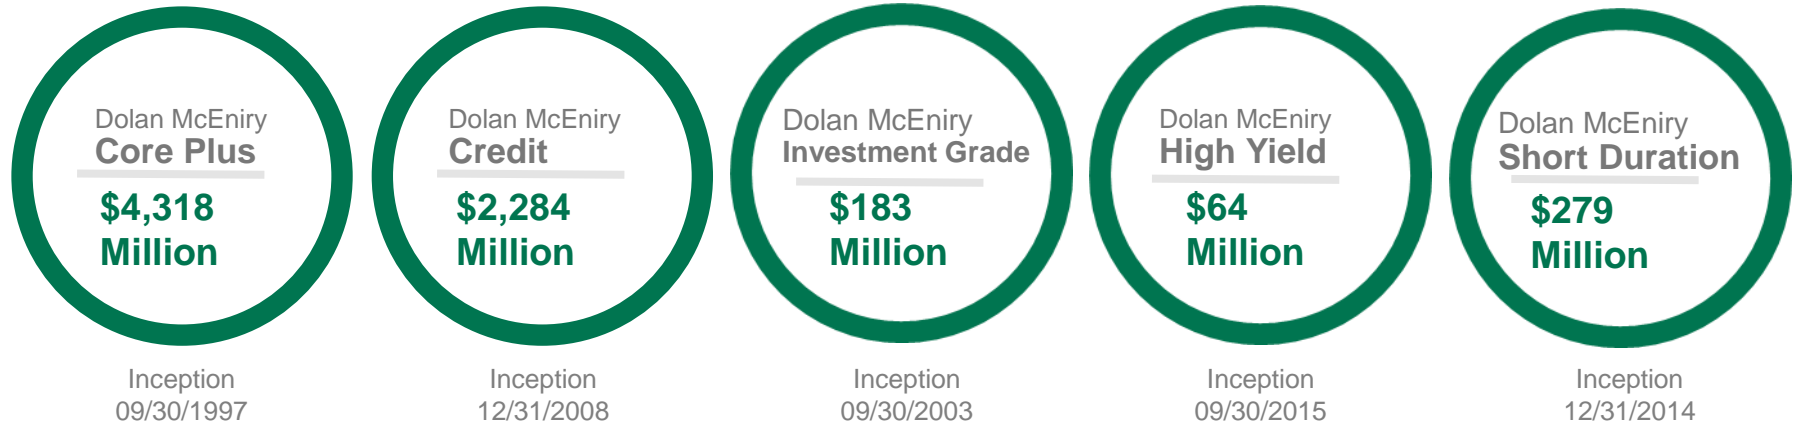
Dolan McEniry
Core Plus
$4,318
Million

Inception
09/30/1997

Dolan McEniry
Credit
$2,284
Million

Inception
12/31/2008

Dolan McEniry
Investment Grade
$183
Million

Inception
09/30/2003

Dolan McEniry
High Yield
$64
Million

Inception
09/30/2015

Dolan McEniry
Short Duration
$279
Million

Inception
12/31/2014